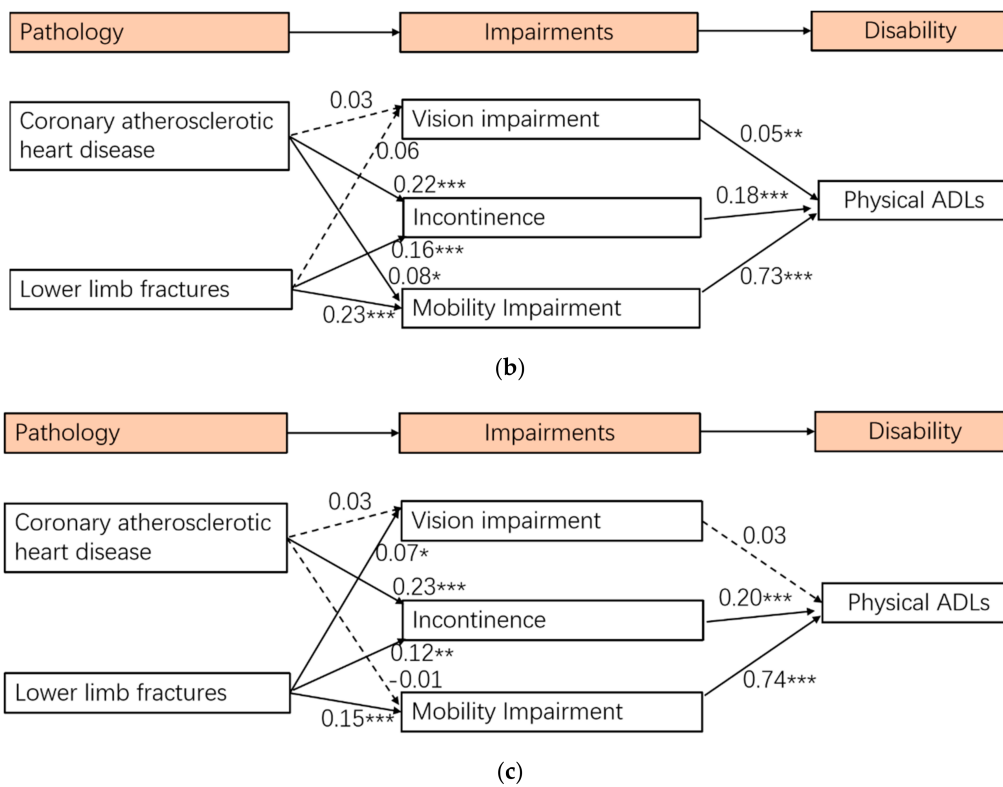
Pathology

Impairments

Disability

0.03

Coronary atherosclerotic heart disease

Vision impairment

0.05**

0.06

0.22***

0.18***

Physical ADLs

Incontinence

0.16***

0.08*

Lower limb fractures

0.73***

0.23***

Mobility Impairment

(b)

Pathology

Impairments

Disability

0.03

Coronary atherosclerotic heart disease

Vision impairment

0.03

0.07*

0.23***

0.20***

Physical ADLs

Incontinence

0.12**

-0.01

Lower limb fractures

0.74***

0.15***

Mobility Impairment

(c)